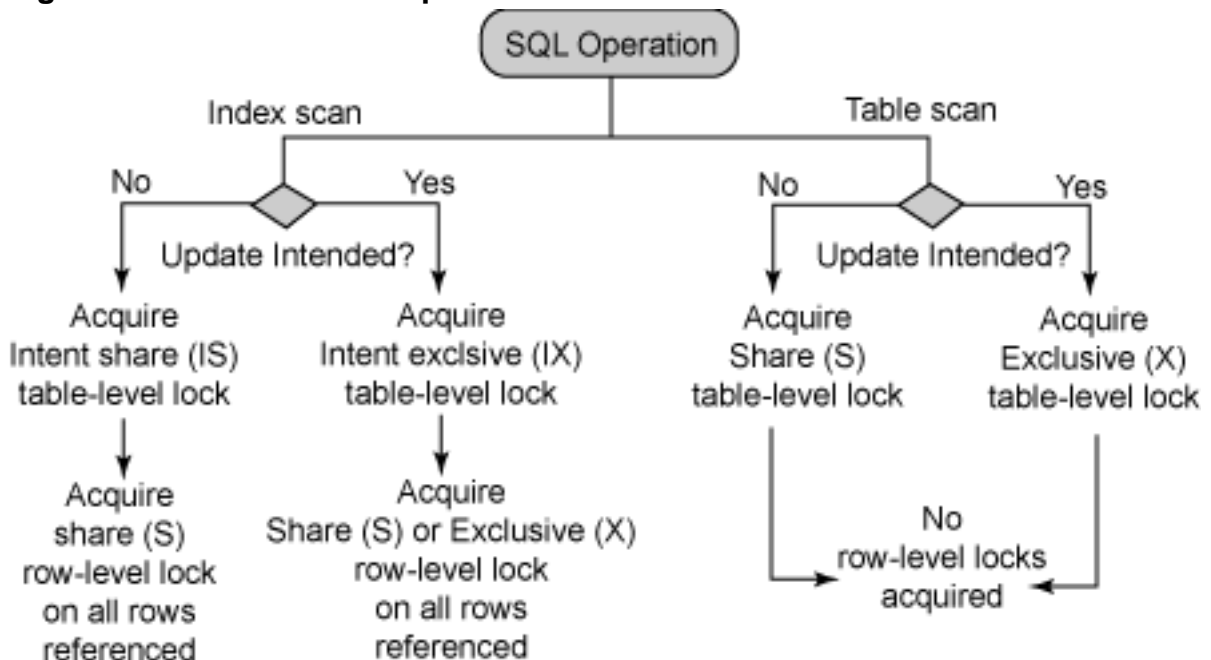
SQL Operation

Index scan

Table scan

No

Yes

Update Intended?

No

Yes

Update Intended?

Acquire Intent share (IS) table-level lock

Acquire Intent exclsive (IX) table-level lock

Acquire Share (S) table-level lock

Acquire Exclusive (X) table-level lock

Acquire share (S) row-level lock on all rows referenced

Acquire Share (S) or Exclusive (X) row-level lock on all rows referenced

No row-level locks acquired